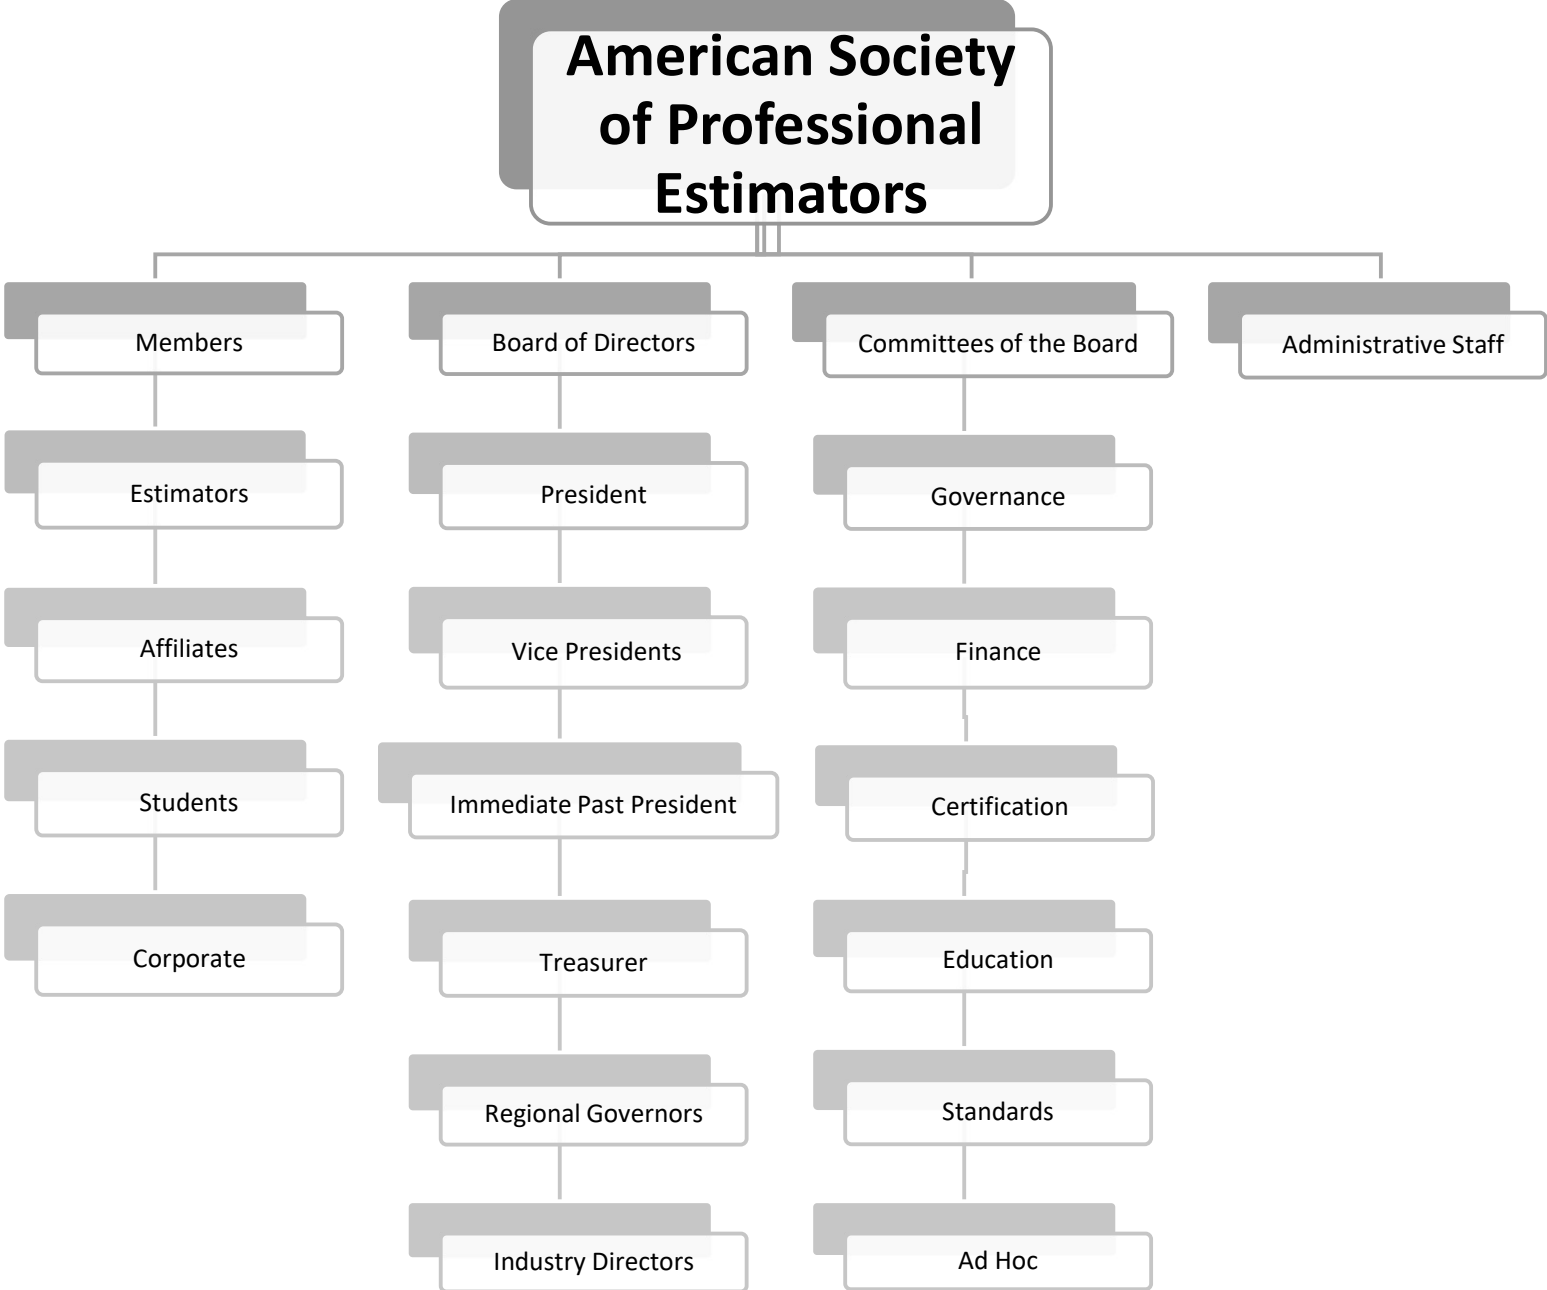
American Society of Professional Estimators

Members

Estimators

Affiliates

Students

Corporate

Board of Directors

President

Vice Presidents

Immediate Past President

Treasurer

Regional Governors

Industry Directors

Committees of the Board

Governance

Finance

Certification

Education

Standards

Ad Hoc

Administrative Staff